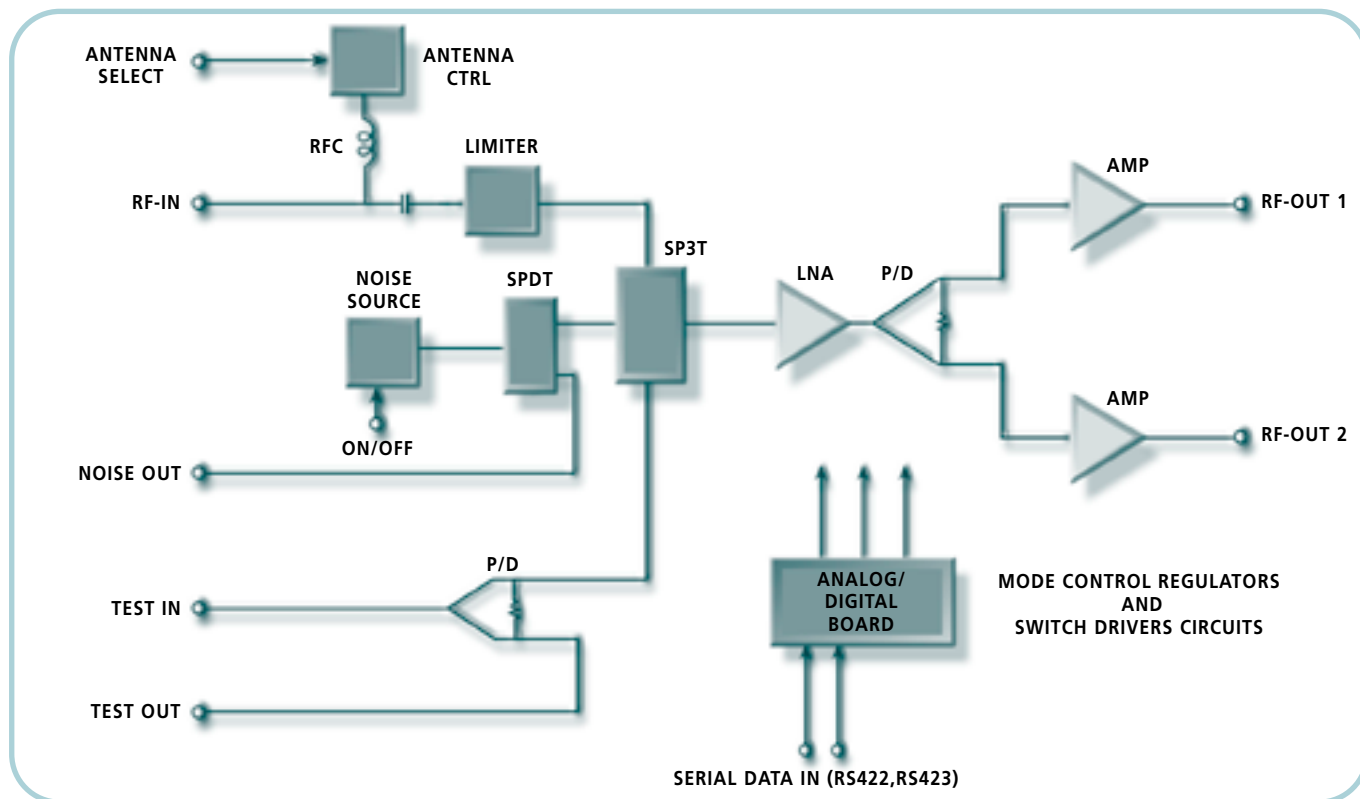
ANTENNA SELECT

ANTENNA CTRL

RFC

LIMITER

RF-IN

AMP

RF-OUT 1

SP3T

NOISE SOURCE

SPDT

LNA

P/D

ON/OFF

AMP

RF-OUT 2

NOISE OUT

P/D

TEST IN

ANALOG/ DIGITAL BOARD

MODE CONTROL REGULATORS AND SWITCH DRIVERS CIRCUITS

TEST OUT

SERIAL DATA IN (RS422,RS423)